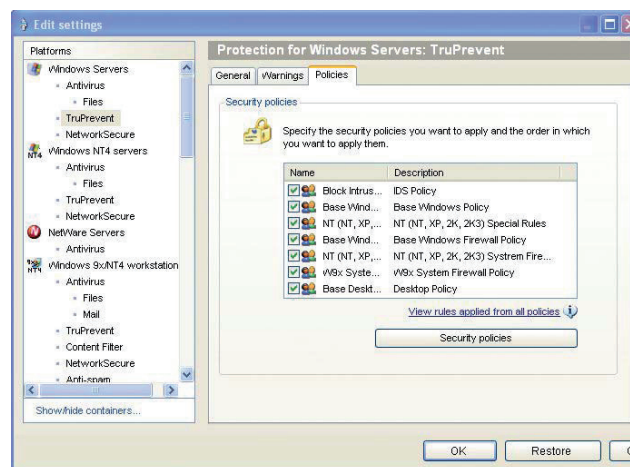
Edit settings

Platforms

Windows Servers
Antivirus
Files
TruPrevent
NetworkSecure
Windows NT4 servers
Antivirus
Files
TruPrevent
NetworkSecure
NetWare Servers
Antivirus
Windows 9x/NT4 workstation
Antivirus
Files
Mail
TruPrevent
Content Filter
NetworkSecure
Anti-spam

Show/hide containers...

Protection for Windows Servers: TruPrevent

General | Warnings | Policies

Security policies

Specify the security policies you want to apply and the order in which you want to apply them.

| Name | Description |
|---|---|
| Block Intrus... | IDS Policy |
| Base Wind... | Base Windows Policy |
| NT (NT, XP,... | NT (NT, XP, 2K, 2K3) Special Rules |
| Base Wind... | Base Windows Firewall Policy |
| NT (NT, XP,... | NT (NT, XP, 2K, 2K3) Systrem Fire... |
| W9x Syste... | W9x System Firewall Policy |
| Base Deskt... | Desktop Policy |

View rules applied from all policies

Security policies

OK | Restore | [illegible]